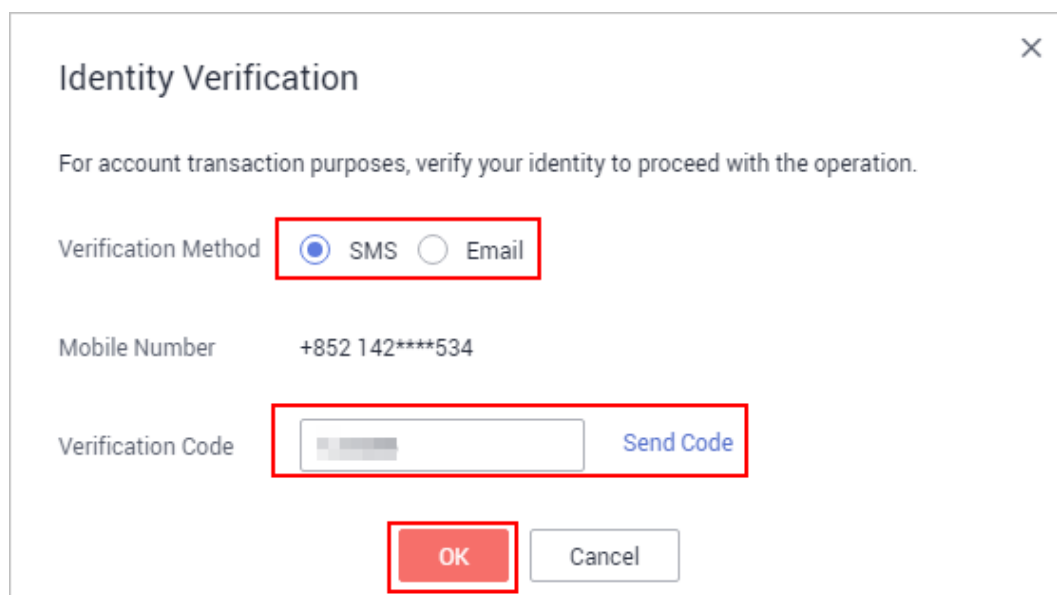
Identity Verification

×

For account transaction purposes, verify your identity to proceed with the operation.

Verification Method SMS Email

Mobile Number +852 142****534

Verification Code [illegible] Send Code

OK Cancel